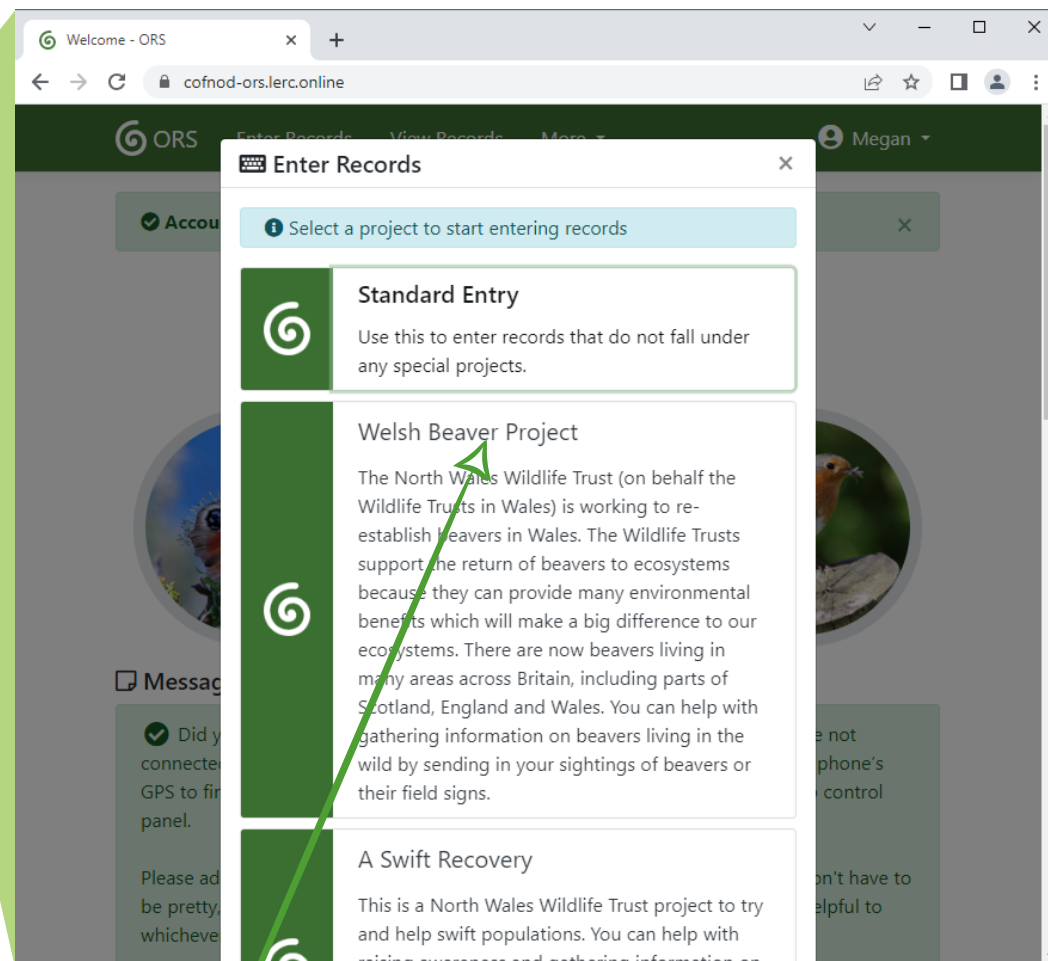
Welcome - ORS
cofnod-ors.lerc.online

ORS Enter Records View Records More Megan

Accou

Enter Records

Select a project to start entering records

Standard Entry

Use this to enter records that do not fall under any special projects.

Welsh Beaver Project

The North Wales Wildlife Trust (on behalf the Wildlife Trusts in Wales) is working to re-establish beavers in Wales. The Wildlife Trusts support the return of beavers to ecosystems because they can provide many environmental benefits which will make a big difference to our ecosystems. There are now beavers living in many areas across Britain, including parts of Scotland, England and Wales. You can help with gathering information on beavers living in the wild by sending in your sightings of beavers or their field signs.

A Swift Recovery

This is a North Wales Wildlife Trust project to try and help swift populations. You can help with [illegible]

Messag

Did y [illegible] e not connecte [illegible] phone's GPS to fi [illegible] control panel.

Please ad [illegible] on't have to be pretty, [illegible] elpful to whicheve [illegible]